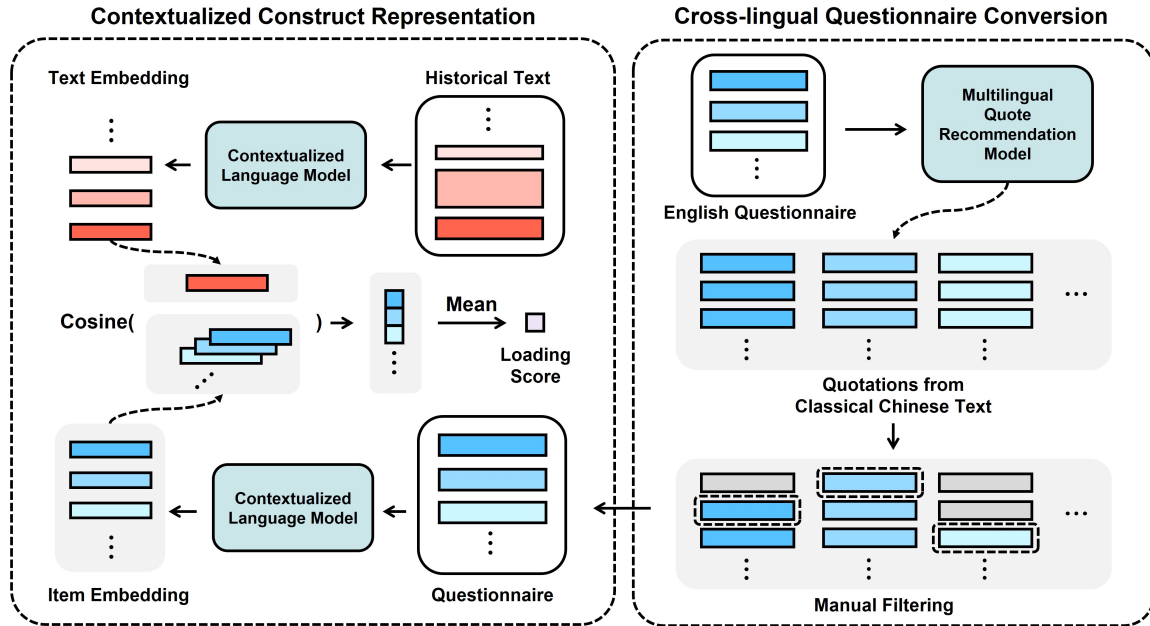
Contextualized Construct Representation

Text Embedding

Historical Text

Contextualized Language Model

Cosine( )

Mean

Loading Score

Item Embedding

Contextualized Language Model

Questionnaire

Cross-lingual Questionnaire Conversion

English Questionnaire

Multilingual Quote Recommendation Model

Quotations from Classical Chinese Text

Manual Filtering